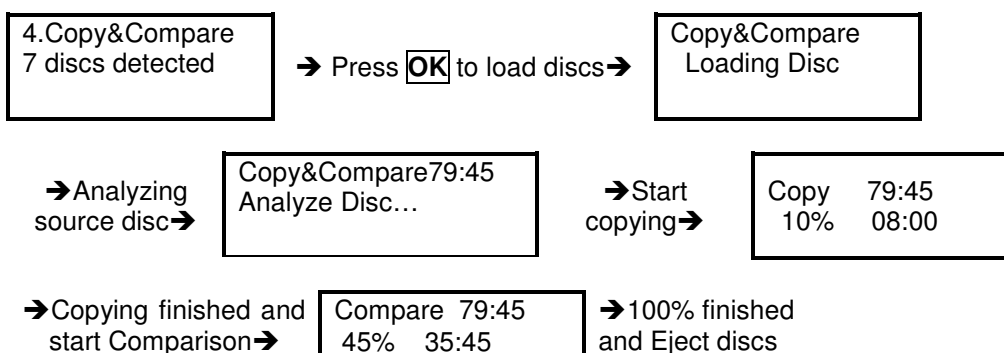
4.Copy&Compare
7 discs detected

➔ Press OK to load discs➔

Copy&Compare
Loading Disc

➔Analyzing source disc➔

Copy&Compare79:45
Analyze Disc…

➔Start copying➔

Copy 79:45
10% 08:00

➔Copying finished and start Comparison➔

Compare 79:45
45% 35:45

➔100% finished and Eject discs